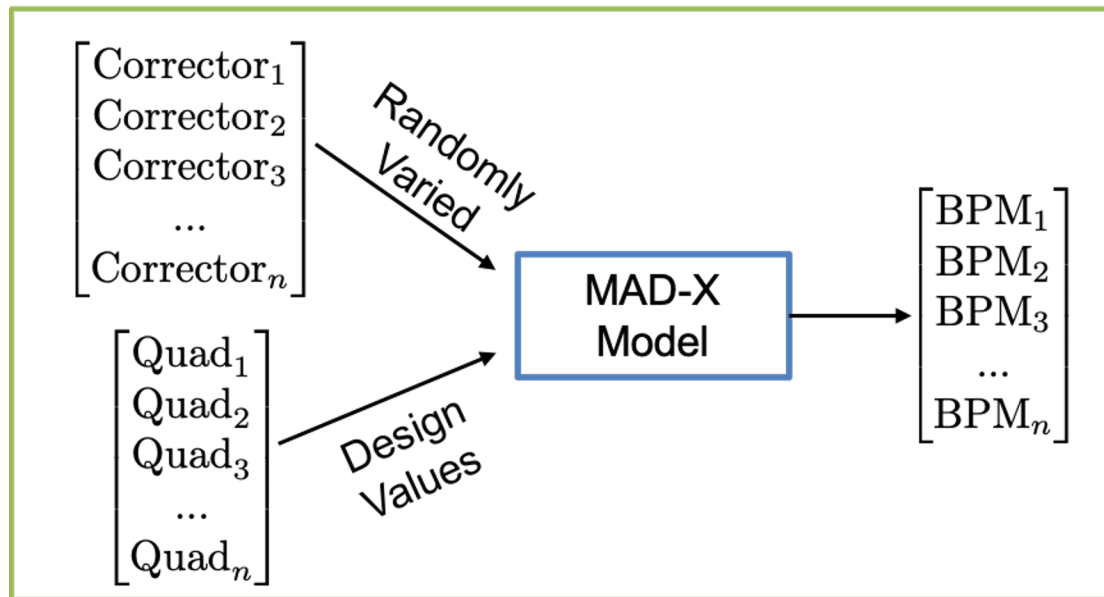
$\begin{bmatrix} \text{Corrector}_1 \\ \text{Corrector}_2 \\ \text{Corrector}_3 \\ ... \\ \text{Corrector}_n \end{bmatrix}$

Randomly Varied

$\begin{bmatrix} \text{Quad}_1 \\ \text{Quad}_2 \\ \text{Quad}_3 \\ ... \\ \text{Quad}_n \end{bmatrix}$

Design Values

MAD-X Model

$\begin{bmatrix} \text{BPM}_1 \\ \text{BPM}_2 \\ \text{BPM}_3 \\ ... \\ \text{BPM}_n \end{bmatrix}$